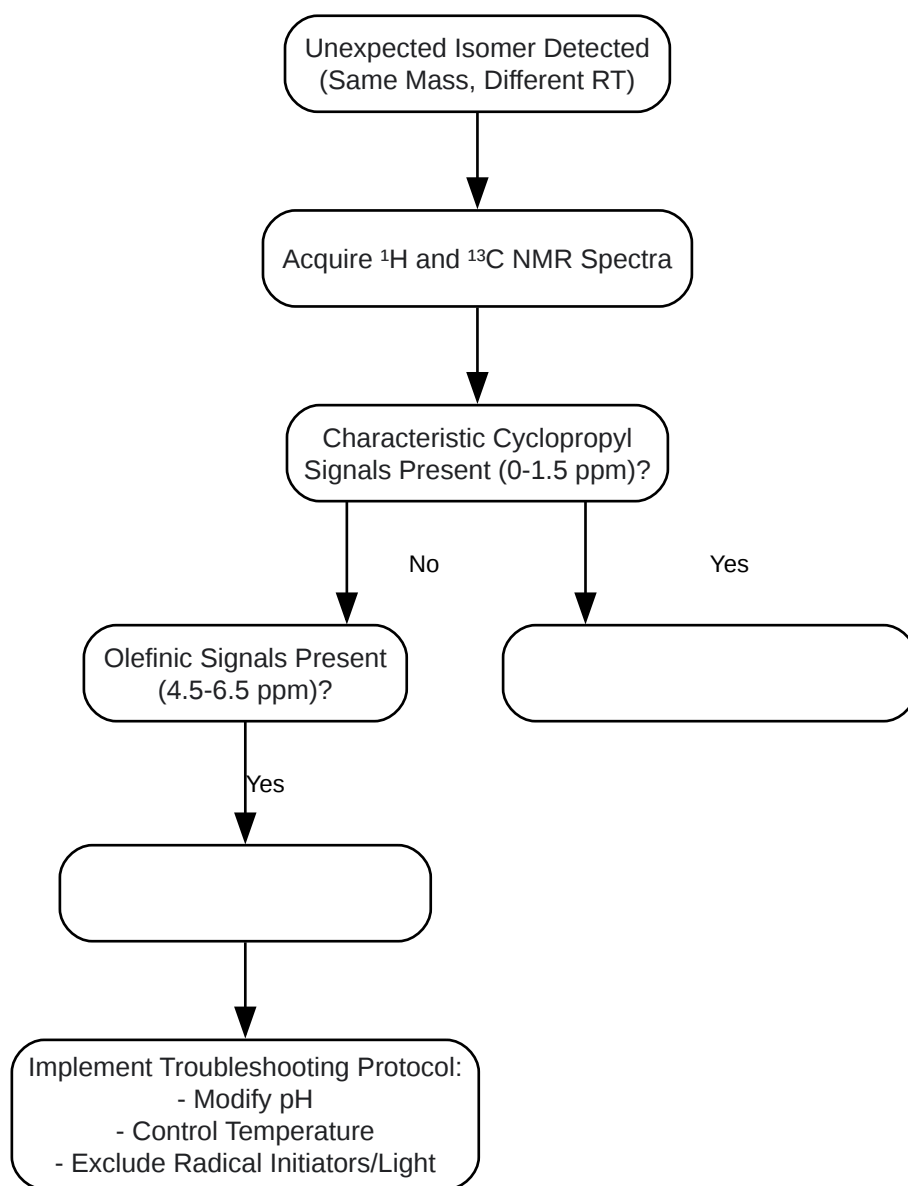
Unexpected Isomer Detected (Same Mass, Different RT)

Acquire $^1$H and $^{13}$C NMR Spectra

Characteristic Cyclopropyl Signals Present (0-1.5 ppm)?

No

Yes

Olefinic Signals Present (4.5-6.5 ppm)?

Yes

Implement Troubleshooting Protocol:
- Modify pH
- Control Temperature
- Exclude Radical Initiators/Light